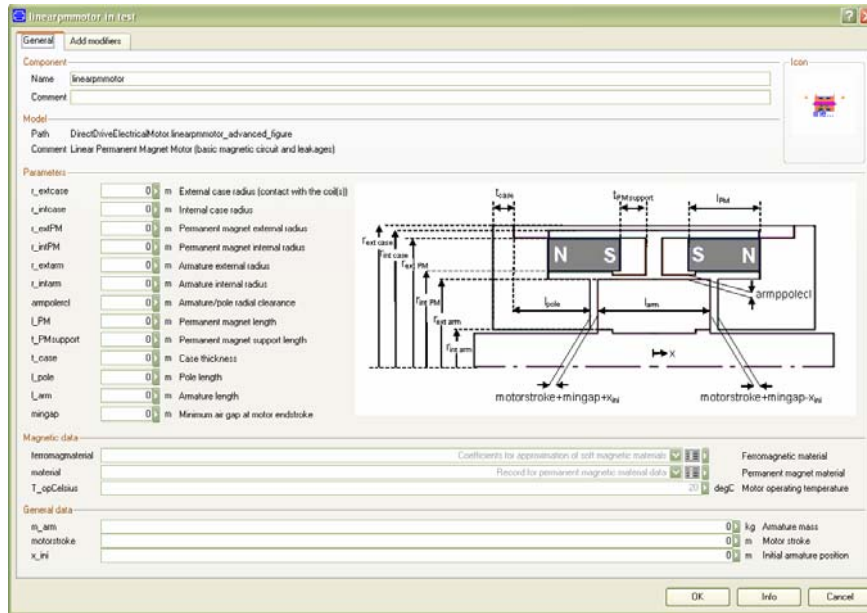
linearpmmotor in test

General | Add modifiers

Component
Name linearpmmotor
Comment

Icon

Model
Path DirectDriveElectricalMotor.linearpmmotor_advanced_figure
Comment Linear Permanent Magnet Motor (basic magnetic circuit and leakages)

Parameters
r_extcase 0 m External case radius (contact with the coil(s))
r_intcase 0 m Internal case radius
r_extPM 0 m Permanent magnet external radius
r_intPM 0 m Permanent magnet internal radius
r_extarm 0 m Armature external radius
r_intarm 0 m Armature internal radius
armpolecl 0 m Armature/pole radial clearance
l_PM 0 m Permanent magnet length
t_PMsupport 0 m Permanent magnet support length
t_case 0 m Case thickness
l_pole 0 m Pole length
l_arm 0 m Armature length
mingap 0 m Minimum air gap at motor endstroke

$t_{case}$ $t_{PMsupport}$ $l_{PM}$
$r_{ext\ case}$ $r_{int\ case}$ $r_{ext\ PM}$ $r_{int\ PM}$ $r_{ext\ arm}$ $r_{int\ arm}$
N S S N
armppolecl
$l_{pole}$ $l_{arm}$
x
motorstroke+mingap+$x_{ini}$ motorstroke+mingap-$x_{ini}$

Magnetic data
ferromagmaterial Coefficients for approximation of soft magnetic materials Ferromagnetic material
material Record for permanent magnetic material data Permanent magnet material
T_opCelsius 20 degC Motor operating temperature

General data
m_arm 0 kg Armature mass
motorstroke 0 m Motor stroke
x_ini 0 m Initial armature position

OK Info Cancel